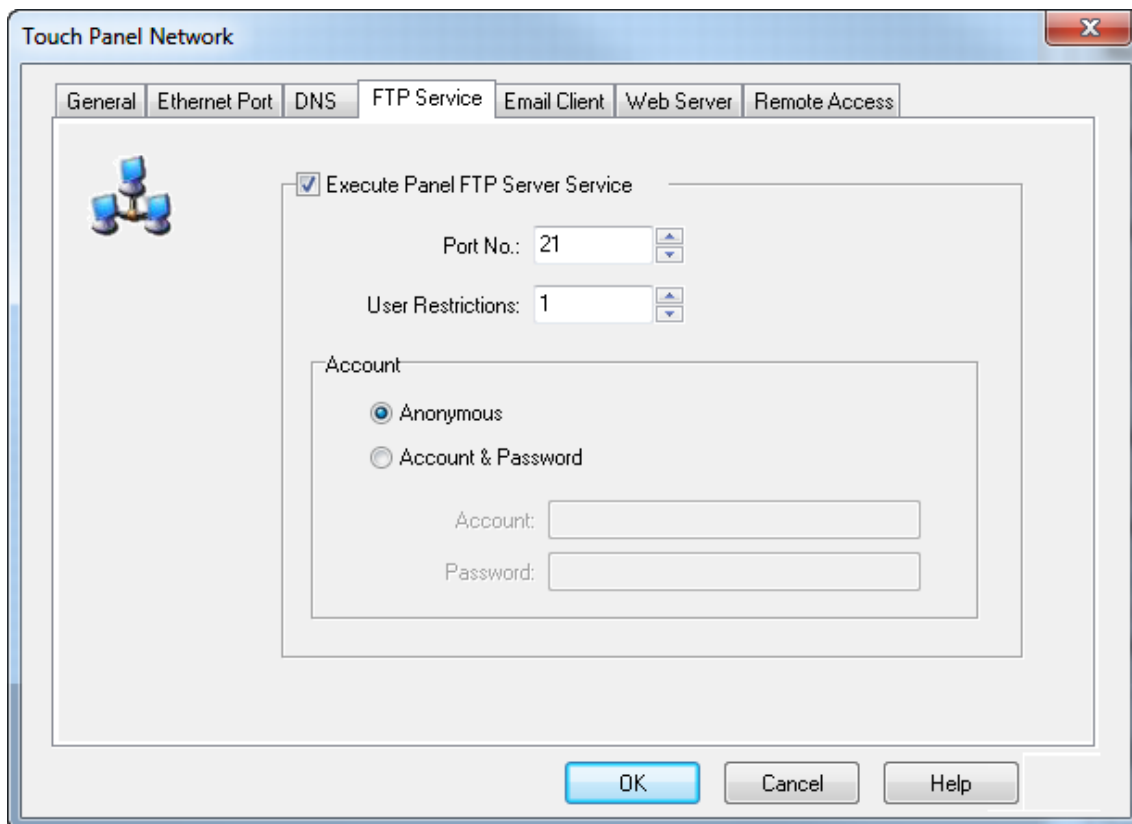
Touch Panel Network

General | Ethernet Port | DNS | FTP Service | Email Client | Web Server | Remote Access

Execute Panel FTP Server Service

Port No.: 21

User Restrictions: 1

Account

Anonymous

Account & Password

Account:

Password:

OK | Cancel | Help